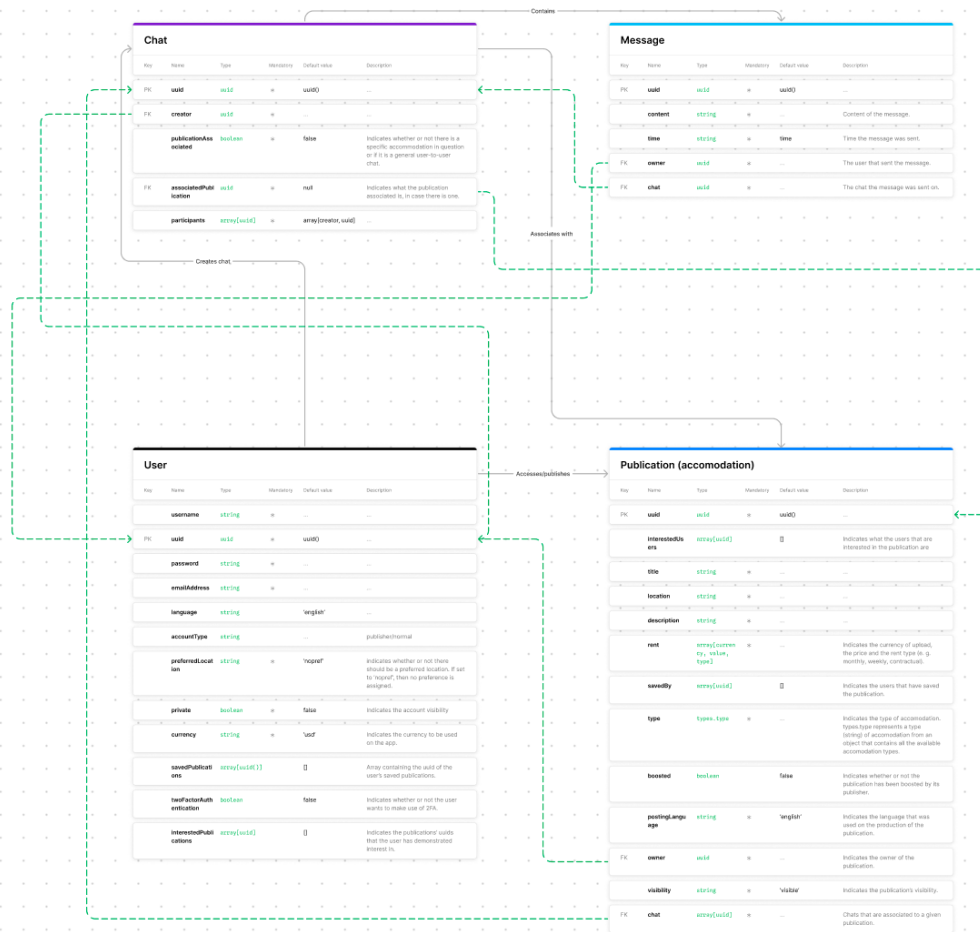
Contains

Chat

| Key | Name | Type | Mandatory | Default value | Description |
|---|---|---|---|---|---|
| PK | uuid | uuid | * | uuid() | ... |
| FK | creator | uuid | * | ... | ... |
| | publicationAssociated | boolean | * | false | Indicates whether or not there is a specific accommodation in question or if it is a general user-to-user chat. |
| FK | associatedPublication | uuid | * | null | Indicates what the publication associated is, in case there is one. |
| | participants | array[uuid] | * | array[creator, uuid] | ... |

Message

| Key | Name | Type | Mandatory | Default value | Description |
|---|---|---|---|---|---|
| PK | uuid | uuid | * | uuid() | ... |
| | content | string | * | ... | Content of the message. |
| | time | string | * | time | Time the message was sent. |
| FK | owner | uuid | * | ... | The user that sent the message. |
| FK | chat | uuid | * | ... | The chat the message was sent on. |

Associates with

Creates chat

User

| Key | Name | Type | Mandatory | Default value | Description |
|---|---|---|---|---|---|
| | username | string | * | ... | ... |
| PK | uuid | uuid | * | uuid() | ... |
| | password | string | * | ... | ... |
| | emailAddress | string | * | ... | ... |
| | language | string | | 'english' | ... |
| | accountType | string | | ... | publisher/normal |
| | preferredLocation | string | * | 'nopref' | Indicates whether or not there should be a preferred location. If set to 'nopref', then no preference is assigned. |
| | private | boolean | * | false | Indicates the account visibility |
| | currency | string | * | 'usd' | Indicates the currency to be used on the app. |
| | savedPublications | array[uuid[]] | | [] | Array containing the uuid of the user's saved publications. |
| | twoFactorAuthentication | boolean | | false | Indicates whether or not the user wants to make use of 2FA. |
| | interestedPublications | array[uuid] | | [] | Indicates the publications' uuids that the user has demonstrated interest in. |

Accesses/publishes

Publication (accomodation)

| Key | Name | Type | Mandatory | Default value | Description |
|---|---|---|---|---|---|
| PK | uuid | uuid | * | uuid() | ... |
| | interestedUsers | array[uuid] | | [] | Indicates what the users that are interested in the publication are |
| | title | string | * | ... | ... |
| | location | string | * | ... | ... |
| | description | string | * | ... | ... |
| | rent | array[currency, value, type] | * | ... | Indicates the currency of upload, the price and the rent type (e.g. monthly, weekly, contractual). |
| | savedBy | array[uuid] | | [] | Indicates the users that have saved the publication. |
| | type | types.type | * | ... | Indicates the type of accomodation. types.type represents a type (string) of accomodation from an object that contains all the available accomodation types. |
| | boosted | boolean | | false | Indicates whether or not the publication has been boosted by its publisher. |
| | postingLanguage | string | * | 'english' | Indicates the language that was used on the production of the publication. |
| FK | owner | uuid | * | ... | Indicates the owner of the publication. |
| | visibility | string | * | 'visible' | Indicates the publication's visibility. |
| FK | chat | array[uuid] | * | ... | Chats that are associated to a given publication. |